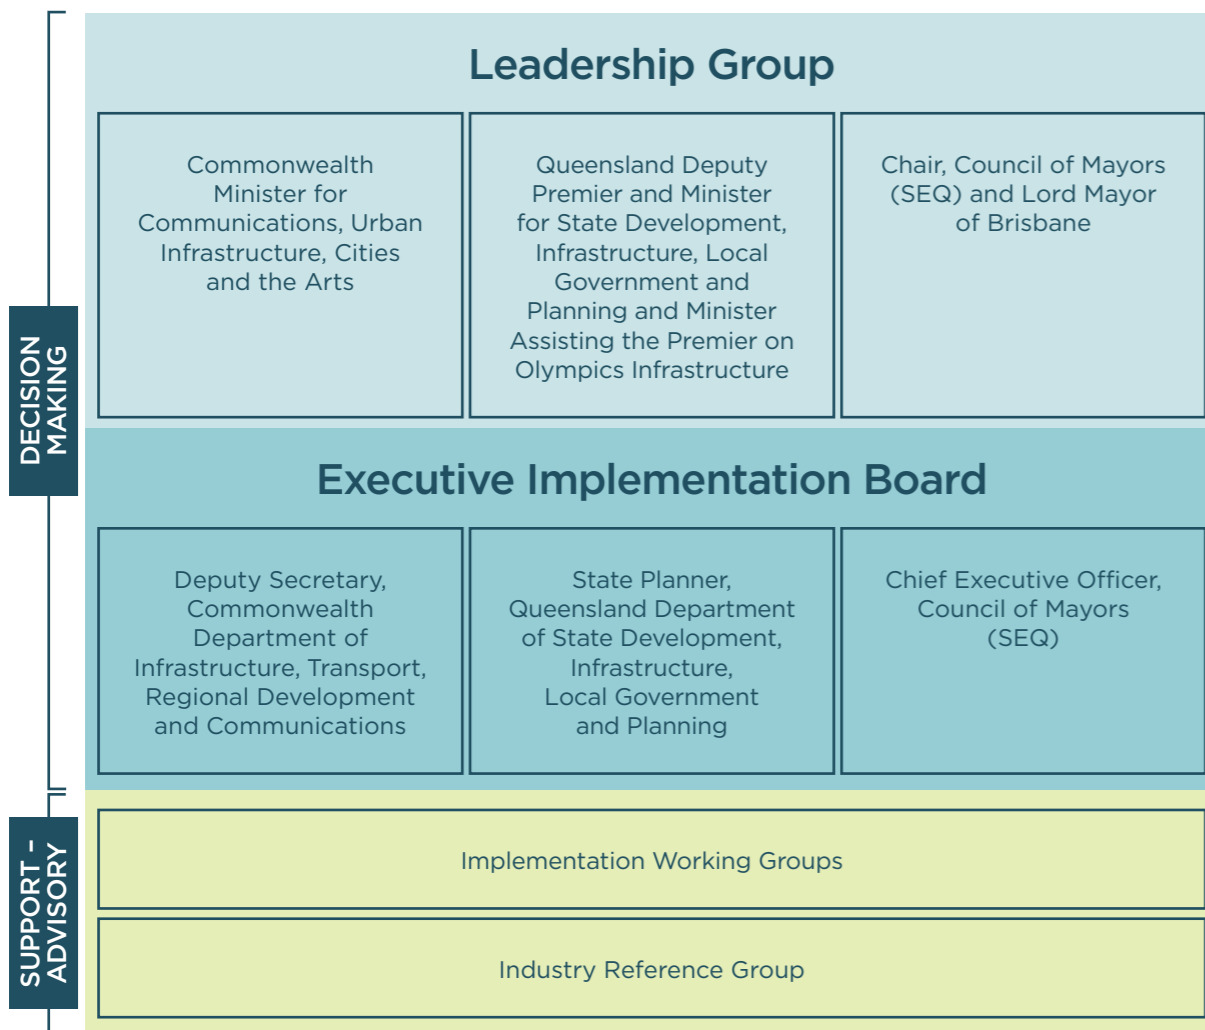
DECISION MAKING

Leadership Group

Commonwealth Minister for Communications, Urban Infrastructure, Cities and the Arts

Queensland Deputy Premier and Minister for State Development, Infrastructure, Local Government and Planning and Minister Assisting the Premier on Olympics Infrastructure

Chair, Council of Mayors (SEQ) and Lord Mayor of Brisbane

Executive Implementation Board

Deputy Secretary, Commonwealth Department of Infrastructure, Transport, Regional Development and Communications

State Planner, Queensland Department of State Development, Infrastructure, Local Government and Planning

Chief Executive Officer, Council of Mayors (SEQ)

SUPPORT - ADVISORY

Implementation Working Groups

Industry Reference Group